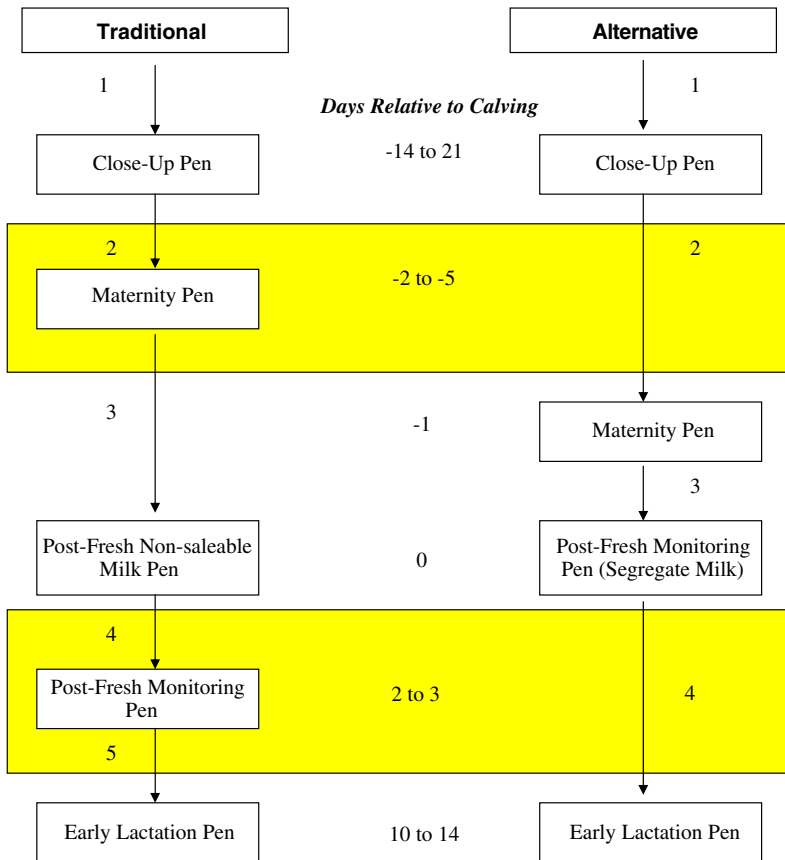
Traditional

Alternative

1

Days Relative to Calving

1

Close-Up Pen

-14 to 21

Close-Up Pen

2

2

Maternity Pen

-2 to -5

3

-1

Maternity Pen

3

Post-Fresh Non-saleable Milk Pen

0

Post-Fresh Monitoring Pen (Segregate Milk)

4

Post-Fresh Monitoring Pen

2 to 3

4

5

Early Lactation Pen

10 to 14

Early Lactation Pen